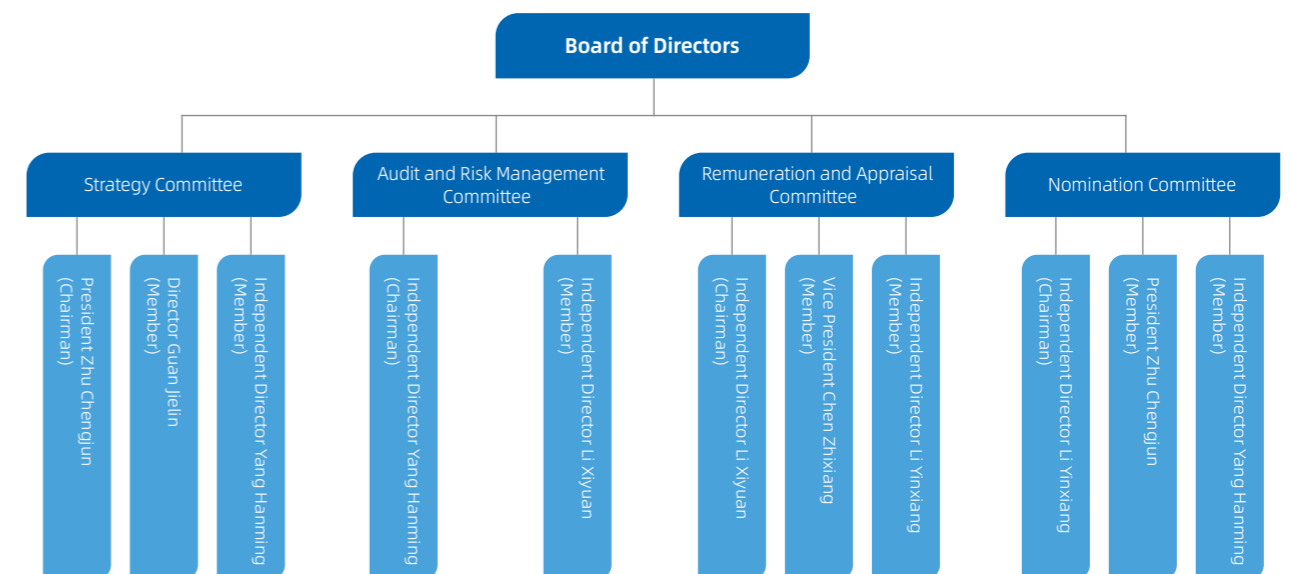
Board of Directors

Strategy Committee

President Zhu Chengjun (Chairman)

Director Guan Jielin (Member)

Independent Director Yang Hanming (Member)

Audit and Risk Management Committee

Independent Director Yang Hanming (Chairman)

Independent Director Li Xiyuan (Member)

Remuneration and Appraisal Committee

Independent Director Li Xiyuan (Chairman)

Vice President Chen Zhixiang (Member)

Independent Director Li Yinxiang (Member)

Nomination Committee

Independent Director Li Yinxiang (Chairman)

President Zhu Chengjun (Member)

Independent Director Yang Hanming (Member)